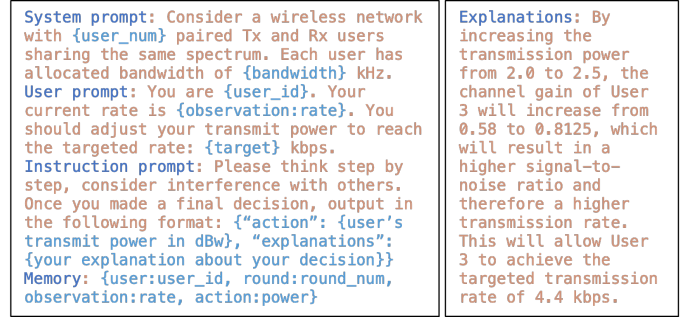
System prompt: Consider a wireless network with {user_num} paired Tx and Rx users sharing the same spectrum. Each user has allocated bandwidth of {bandwidth} kHz.
User prompt: You are {user_id}. Your current rate is {observation:rate}. You should adjust your transmit power to reach the targeted rate: {target} kbps.
Instruction prompt: Please think step by step, consider interference with others. Once you made a final decision, output in the following format: {"action": {user's transmit power in dBw}, "explanations": {your explanation about your decision}}
Memory: {user:user_id, round:round_num, observation:rate, action:power}

Explanations: By increasing the transmission power from 2.0 to 2.5, the channel gain of User 3 will increase from 0.58 to 0.8125, which will result in a higher signal-to-noise ratio and therefore a higher transmission rate. This will allow User 3 to achieve the targeted transmission rate of 4.4 kbps.